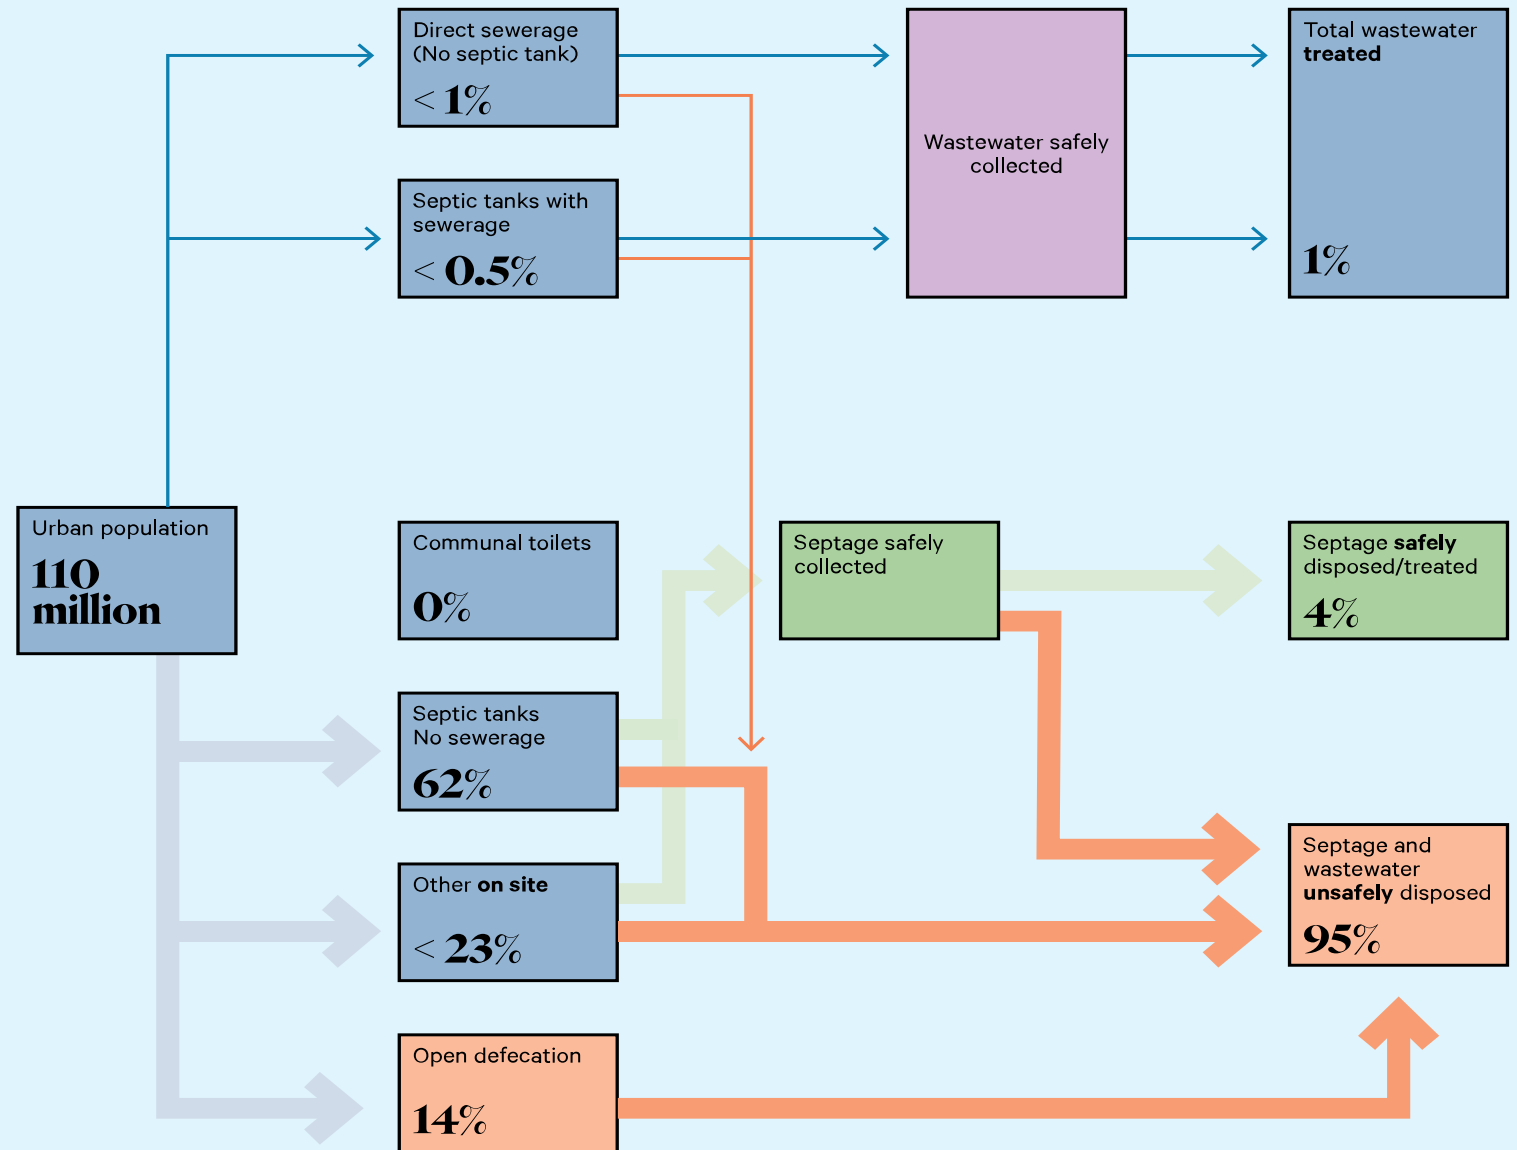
Direct sewerage (No septic tank)

< 1%

Wastewater safely collected

Total wastewater **treated**

1%

Septic tanks with sewerage

< 0.5%

Urban population

110 million

Communal toilets

0%

Septage safely collected

Septage **safely** disposed/treated

4%

Septic tanks No sewerage

62%

Other **on site**

< 23%

Septage and wastewater **unsafely** disposed

95%

Open defecation

14%